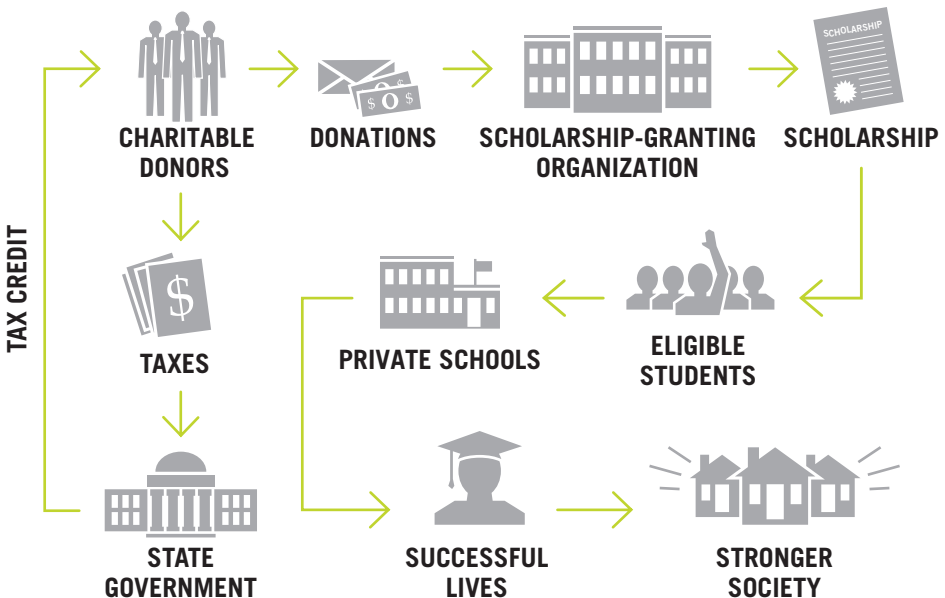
TAX CREDIT

CHARITABLE DONORS

$ 0 $

DONATIONS

SCHOLARSHIP-GRANTING ORGANIZATION

SCHOLARSHIP

SCHOLARSHIP

$

TAXES

PRIVATE SCHOOLS

ELIGIBLE STUDENTS

STATE GOVERNMENT

SUCCESSFUL LIVES

STRONGER SOCIETY